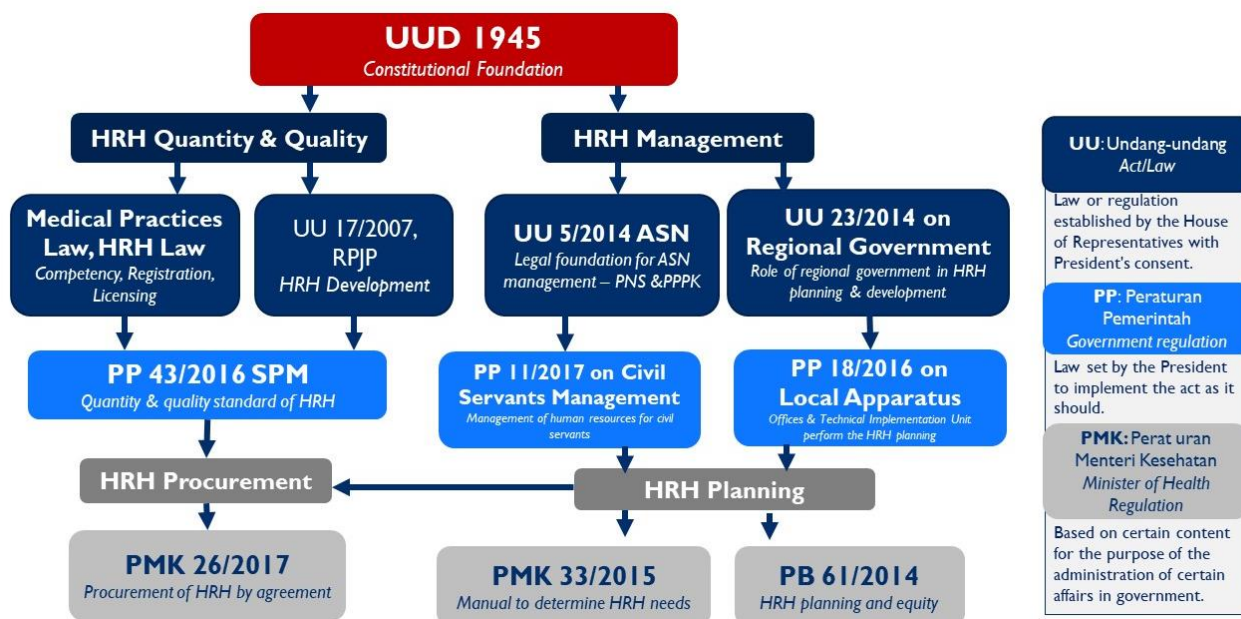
UUD 1945
Constitutional Foundation

HRH Quantity & Quality

HRH Management

Medical Practices Law, HRH Law
Competency, Registration, Licensing

UU 17/2007, RPJP
HRH Development

UU 5/2014 ASN
Legal foundation for ASN management – PNS &PPPK

UU 23/2014 on Regional Government
Role of regional government in HRH planning & development

PP 43/2016 SPM
Quantity & quality standard of HRH

PP 11/2017 on Civil Servants Management
Management of human resources for civil servants

PP 18/2016 on Local Apparatus
Offices & Technical Implementation Unit perform the HRH planning

HRH Procurement

HRH Planning

PMK 26/2017
Procurement of HRH by agreement

PMK 33/2015
Manual to determine HRH needs

PB 61/2014
HRH planning and equity

UU: Undang-undang
Act/Law

Law or regulation established by the House of Representatives with President's consent.

PP: Peraturan Pemerintah
Government regulation

Law set by the President to implement the act as it should.

PMK: Perat uran Menteri Kesehatan
Minister of Health Regulation

Based on certain content for the purpose of the administration of certain affairs in government.